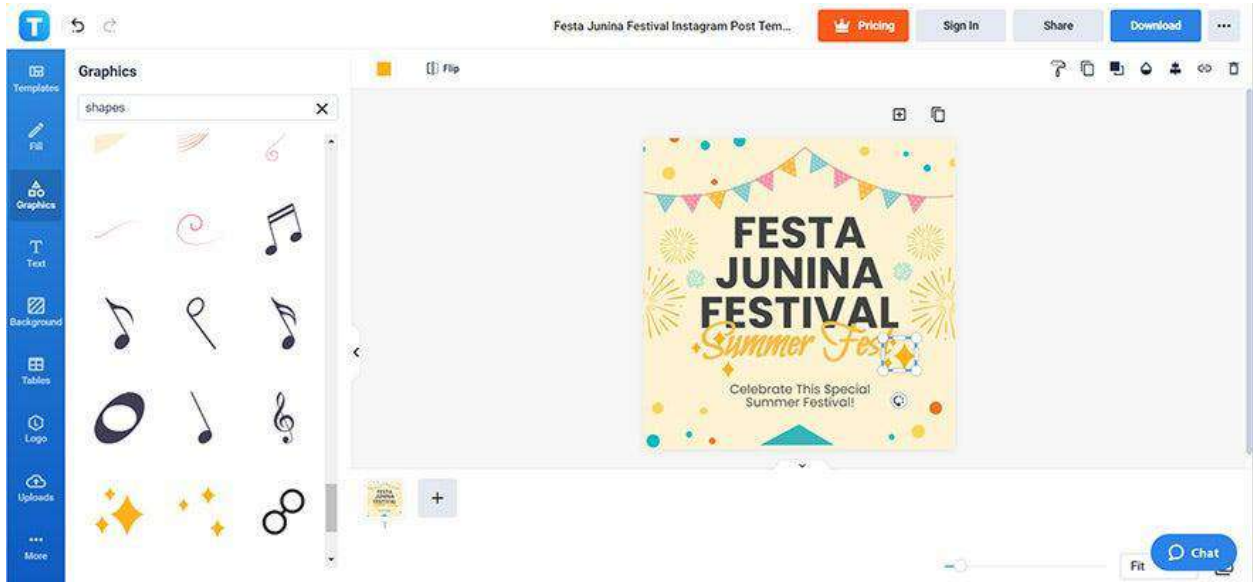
T

Festa Junina Festival Instagram Post Tem...

Pricing

Sign In

Share

Download

...

Templates

Fill

Graphics

Text

Background

Tables

Logo

Uploads

More

Graphics

shapes

Flip

FESTA JUNINA FESTIVAL

Summer Fest

Celebrate This Special Summer Festival!

1

+

Fit

Chat